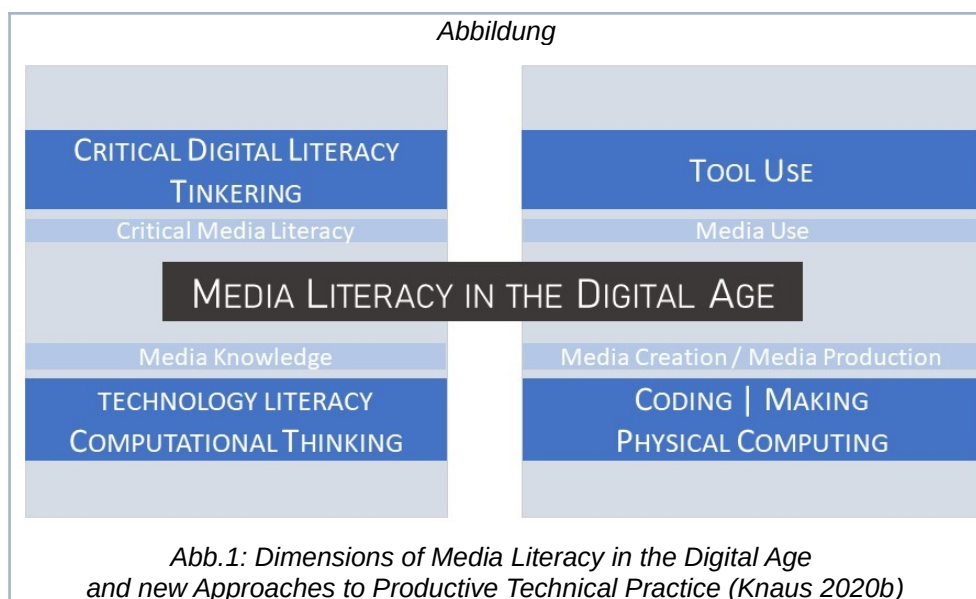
Abbildung

CRITICAL DIGITAL LITERACY
TINKERING

Critical Media Literacy

TOOL USE

Media Use

MEDIA LITERACY IN THE DIGITAL AGE

Media Knowledge

TECHNOLOGY LITERACY
COMPUTATIONAL THINKING

Media Creation / Media Production

CODING | MAKING
PHYSICAL COMPUTING

Abb.1: Dimensions of Media Literacy in the Digital Age and new Approaches to Productive Technical Practice (Knaus 2020b)